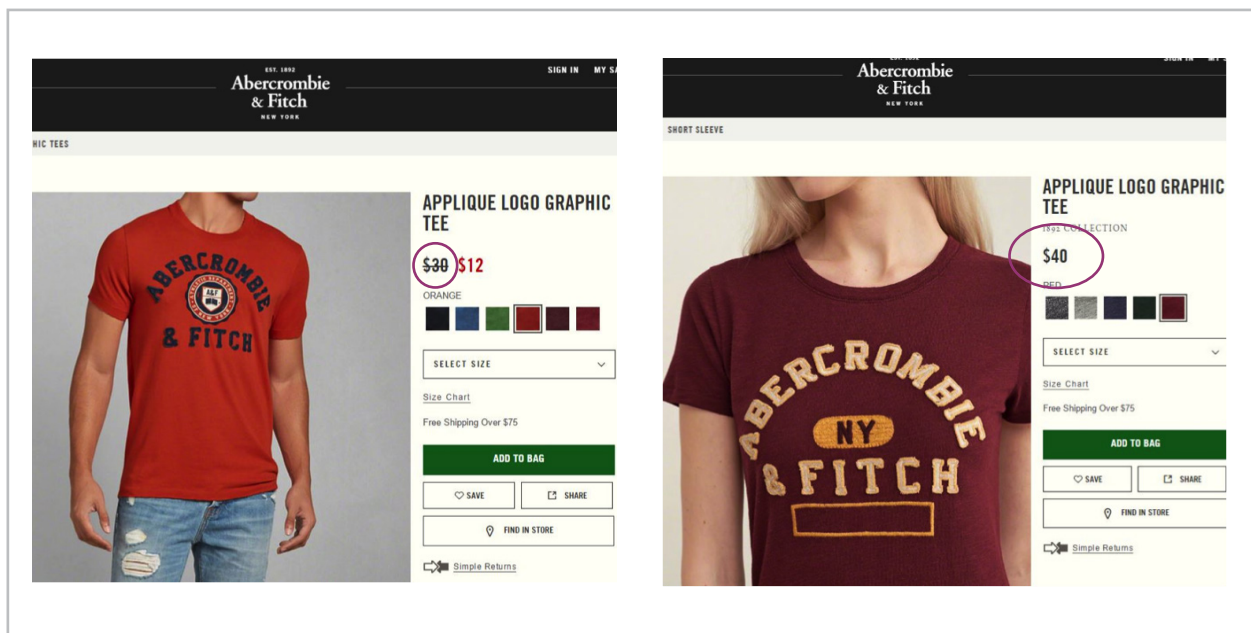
EST. 1892
Abercrombie & Fitch
NEW YORK

SIGN IN MY S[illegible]

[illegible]IC TEES

ABERCROMBIE & FITCH

APPLIQUE LOGO GRAPHIC TEE

~~$30~~ $12

ORANGE

SELECT SIZE

Size Chart

Free Shipping Over $75

ADD TO BAG

SAVE

SHARE

FIND IN STORE

Simple Returns

EST. 1892
Abercrombie & Fitch
NEW YORK

SIGN IN MY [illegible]

SHORT SLEEVE

ABERCROMBIE NY & FITCH

APPLIQUE LOGO GRAPHIC TEE

1892 COLLECTION

$40

RED

SELECT SIZE

Size Chart

Free Shipping Over $75

ADD TO BAG

SAVE

SHARE

FIND IN STORE

Simple Returns